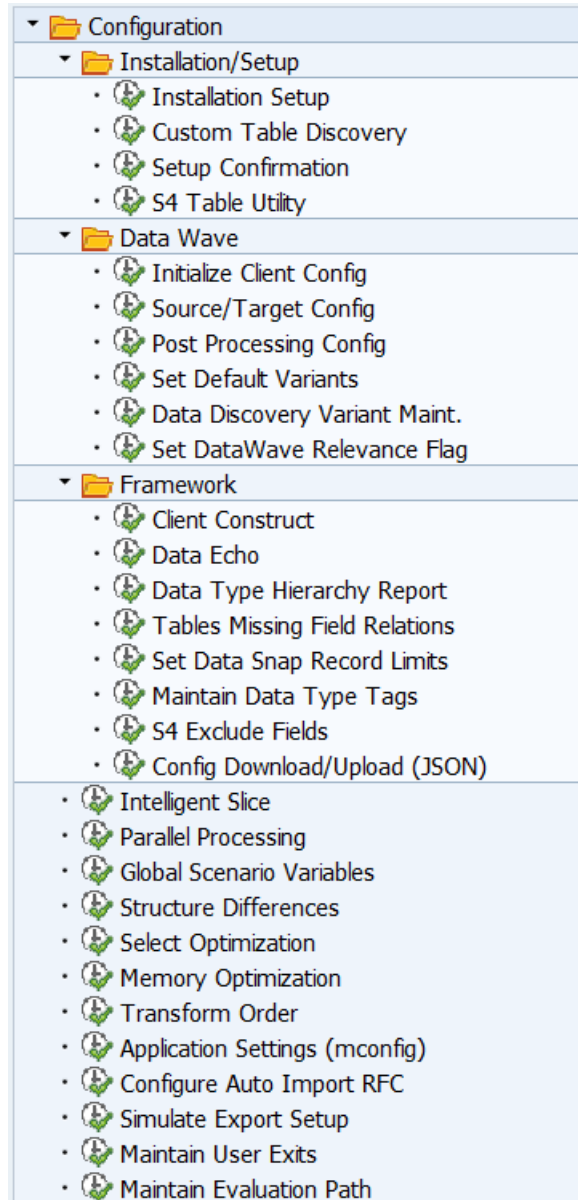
Configuration

Installation/Setup

Installation Setup

Custom Table Discovery

Setup Confirmation

S4 Table Utility

Data Wave

Initialize Client Config

Source/Target Config

Post Processing Config

Set Default Variants

Data Discovery Variant Maint.

Set DataWave Relevance Flag

Framework

Client Construct

Data Echo

Data Type Hierarchy Report

Tables Missing Field Relations

Set Data Snap Record Limits

Maintain Data Type Tags

S4 Exclude Fields

Config Download/Upload (JSON)

Intelligent Slice

Parallel Processing

Global Scenario Variables

Structure Differences

Select Optimization

Memory Optimization

Transform Order

Application Settings (mconfig)

Configure Auto Import RFC

Simulate Export Setup

Maintain User Exits

Maintain Evaluation Path